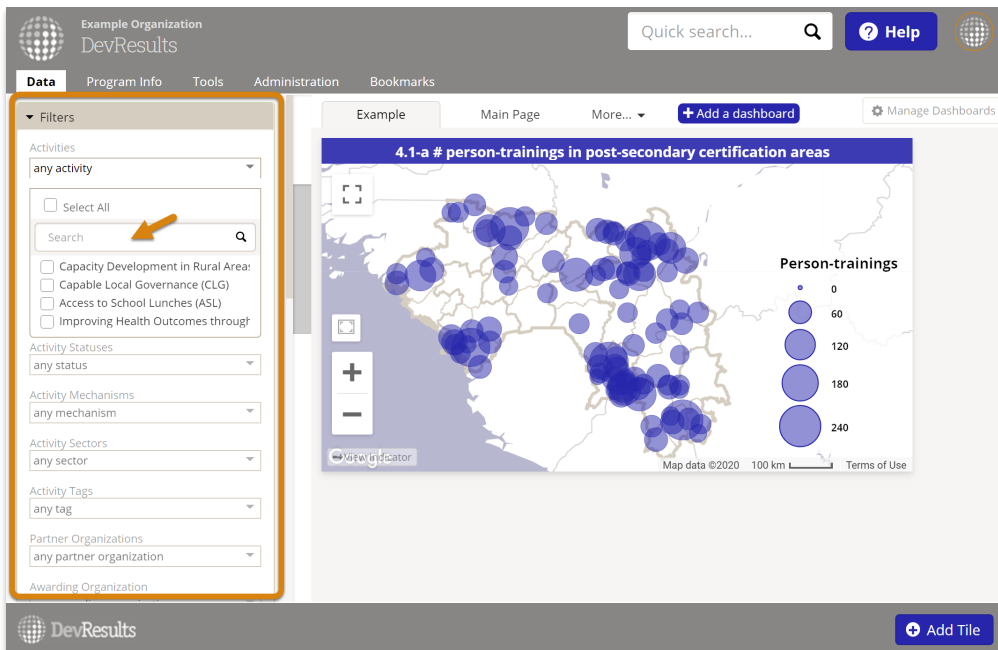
Example Organization
DevResults

Quick search...

Help

Data Program Info Tools Administration Bookmarks

Filters

Activities
any activity

Select All

Search

Capacity Development in Rural Areas
Capable Local Governance (CLG)
Access to School Lunches (ASL)
Improving Health Outcomes through

Activity Statuses
any status

Activity Mechanisms
any mechanism

Activity Sectors
any sector

Activity Tags
any tag

Partner Organizations
any partner organization

Awarding Organization

Example Main Page More... + Add a dashboard Manage Dashboards

4.1-a # person-trainings in post-secondary certification areas

Person-trainings
0
60
120
180
240

View indicator
Google
Map data ©2020 100 km Terms of Use

DevResults

Add Tile